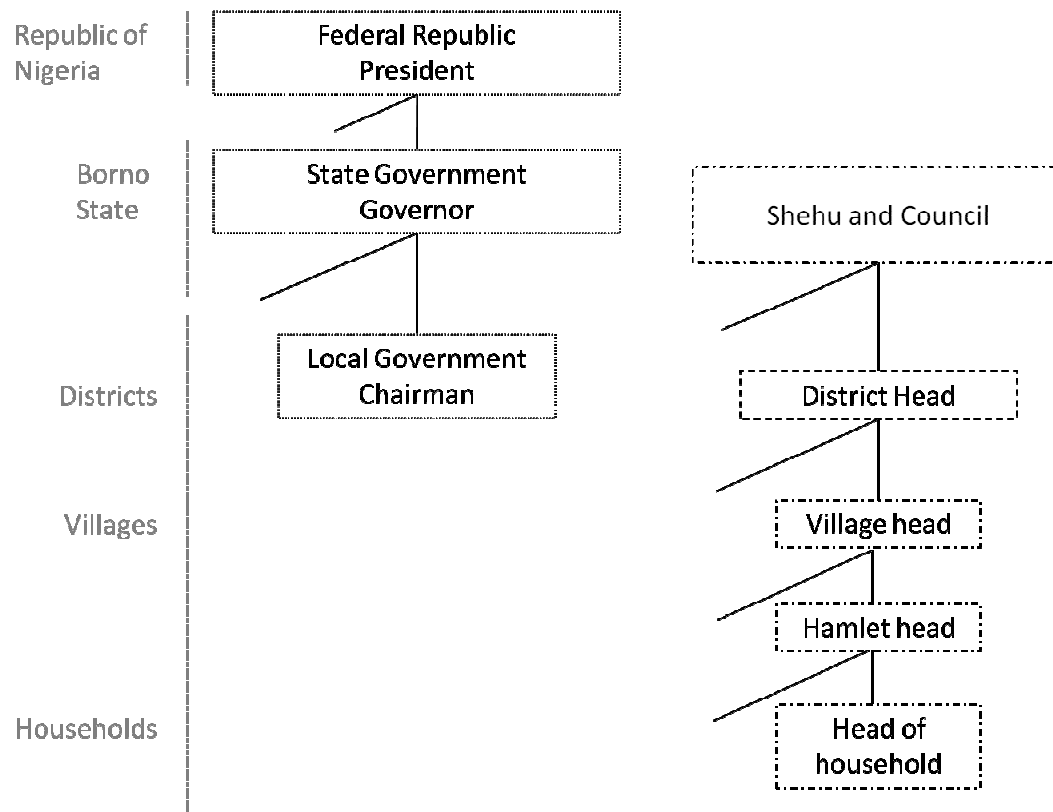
Republic of Nigeria

Federal Republic President

Borno State

State Government Governor

Shehu and Council

Local Government Chairman

Districts

District Head

Villages

Village head

Hamlet head

Households

Head of household